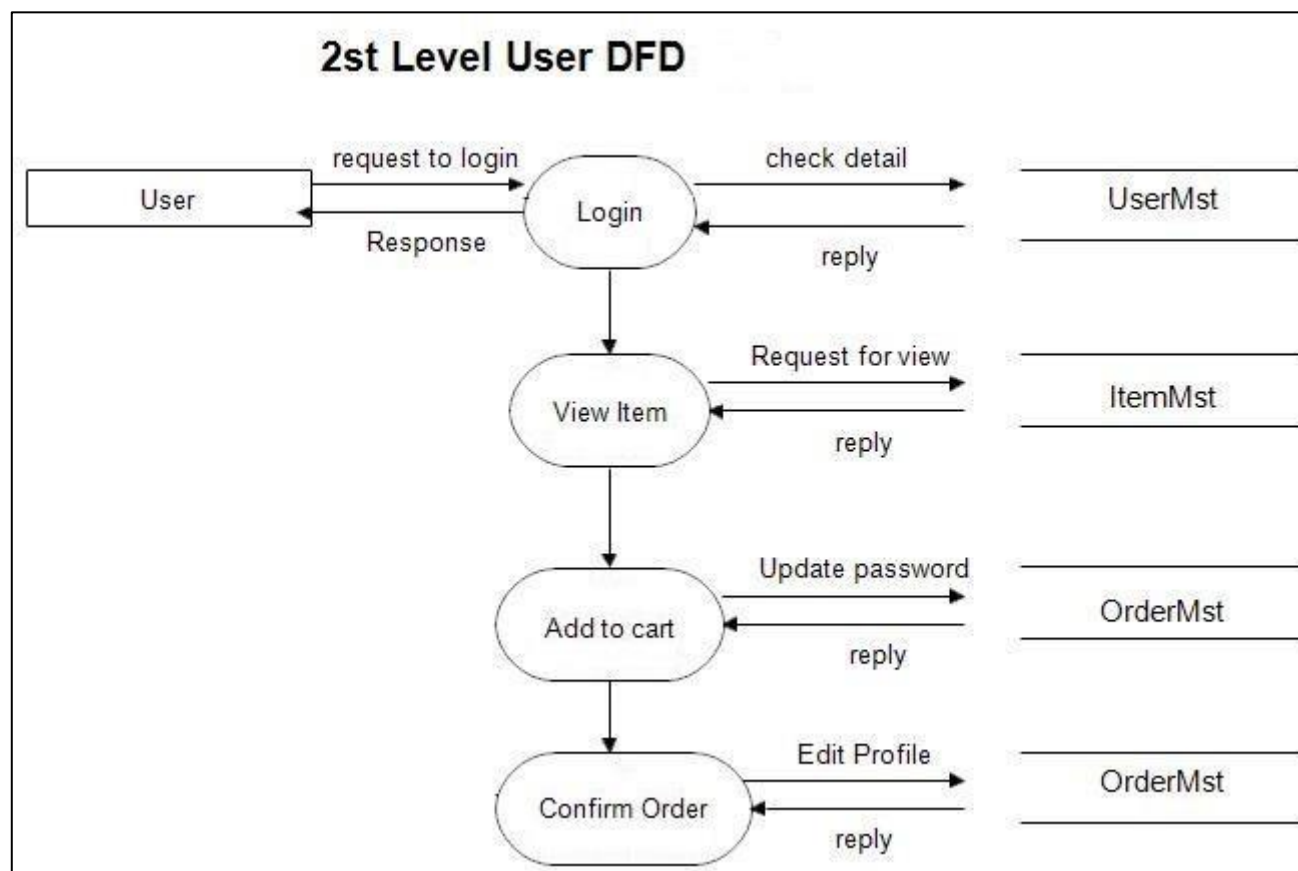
2st Level User DFD

request to login

User

Response

Login

check detail

UserMst

reply

Request for view

View Item

ItemMst

reply

Update password

Add to cart

OrderMst

reply

Edit Profile

Confirm Order

OrderMst

reply